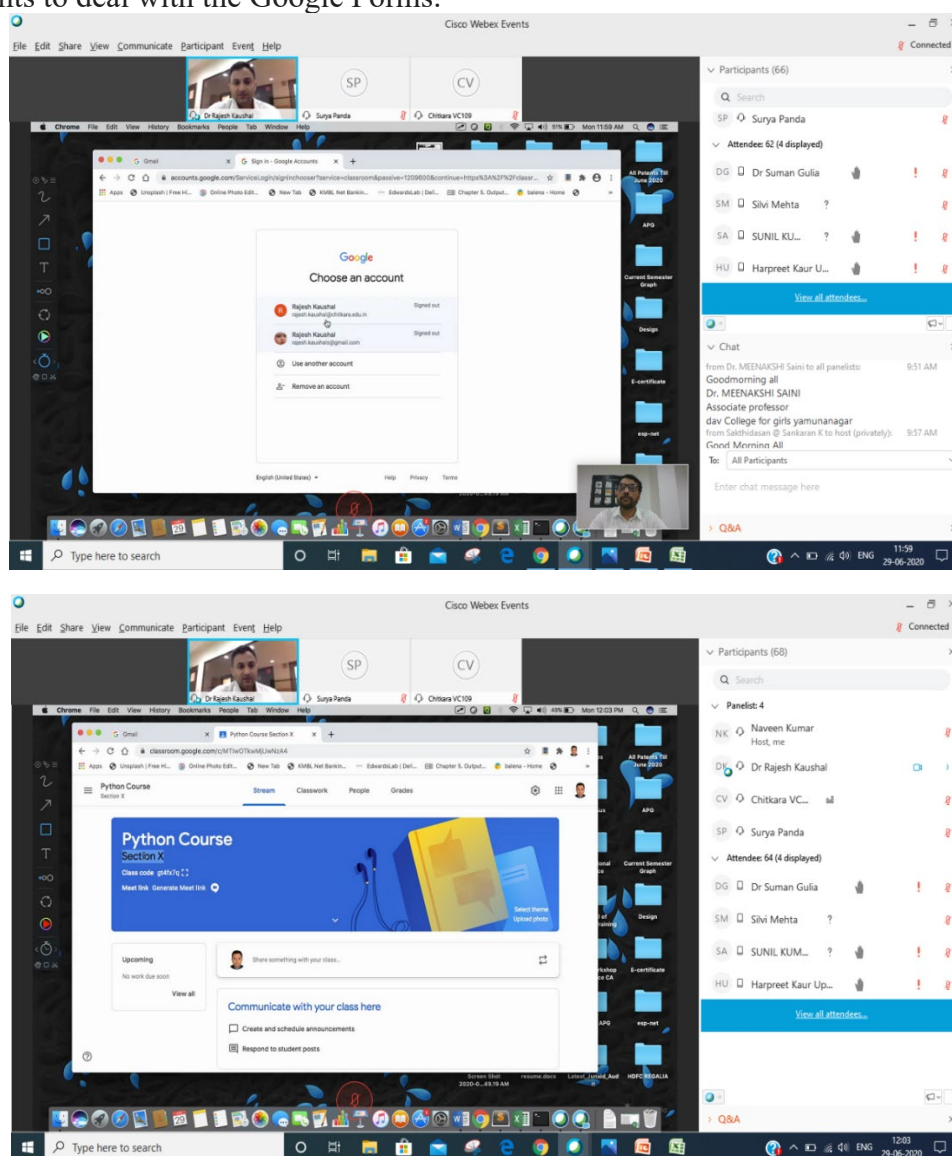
nts to deal with the Google Forms.

Cisco Webex Events

File Edit Share View Communicate Participant Event Help

Connected

SP CV

Dr Rajesh Kaushal Surya Panda Chitkara VC109

Chrome File Edit View History Bookmarks People Tab Window Help Mon 11:59 AM

Gmail Sign in - Google Accounts

accounts.google.com/ServiceLogin/signinchooser?service=classroom&passive=1209600&continue=https%3A%2F%2Fclassr...

Apps Unsplash | Free H... Online Photo Edit... New Tab KMBL Net Bankin... EdwardsLab | Del... Chapter 5. Output... balena - Home

Google

Choose an account

Rajesh Kaushal rajesh.kaushal@chitkara.edu.in Signed out

Rajesh Kaushal rajesh.kaushals@gmail.com Signed out

Use another account

Remove an account

English (United States) Help Privacy Terms

All Patents Till June 2020

APG

Current Semester Graph

Design

E-certificate

esp-net

Participants (66)

Search

SP Surya Panda

Attendee: 62 (4 displayed)

DG Dr Suman Gulia

SM Silvi Mehta ?

SA SUNIL KU... ?

HU Harpreet Kaur U...

View all attendees...

Chat

from Dr. MEENAKSHI Saini to all panelists: 9:51 AM

Goodmorning all

Dr. MEENAKSHI SAINI

Associate professor

dav College for girls yamunanagar

from Sakthidasan @ Sankaran K to host (privately): 9:57 AM

Good Morning All

To: All Participants

Enter chat message here

Q&A

Type here to search

ENG 11:59 29-06-2020

Cisco Webex Events

File Edit Share View Communicate Participant Event Help

Connected

SP CV

Dr Rajesh Kaushal Surya Panda Chitkara VC109

Chrome File Edit View History Bookmarks People Tab Window Help Mon 12:03 PM

Gmail Python Course Section X

classroom.google.com/c/MTIwOTkwMjUwNzA4

Apps Unsplash | Free H... Online Photo Edit... New Tab KMBL Net Bankin... EdwardsLab | Del... Chapter 5. Output... balena - Home

Python Course Section X

Stream Classwork People Grades

Python Course

Section X

Class code gt4fx7q

Meet link Generate Meet link

Select theme Upload photo

Upcoming

No work due soon

View all

Share something with your class...

Communicate with your class here

Create and schedule announcements

Respond to student posts

All Patents Till June 2020

APG

Current Semester Graph

Design

E-certificate

esp-net

APG

Screen Shot 2020-0...49.19 AM resume.docx Latest_Juned_Aud HDFC REGALIA

Participants (68)

Search

Panelist: 4

NK Naveen Kumar Host, me

DK Dr Rajesh Kaushal

CV Chitkara VC...

SP Surya Panda

Attendee: 64 (4 displayed)

DG Dr Suman Gulia

SM Silvi Mehta ?

SA SUNIL KUM... ?

HU Harpreet Kaur Up...

View all attendees...

Q&A

Type here to search

ENG 12:03 29-06-2020